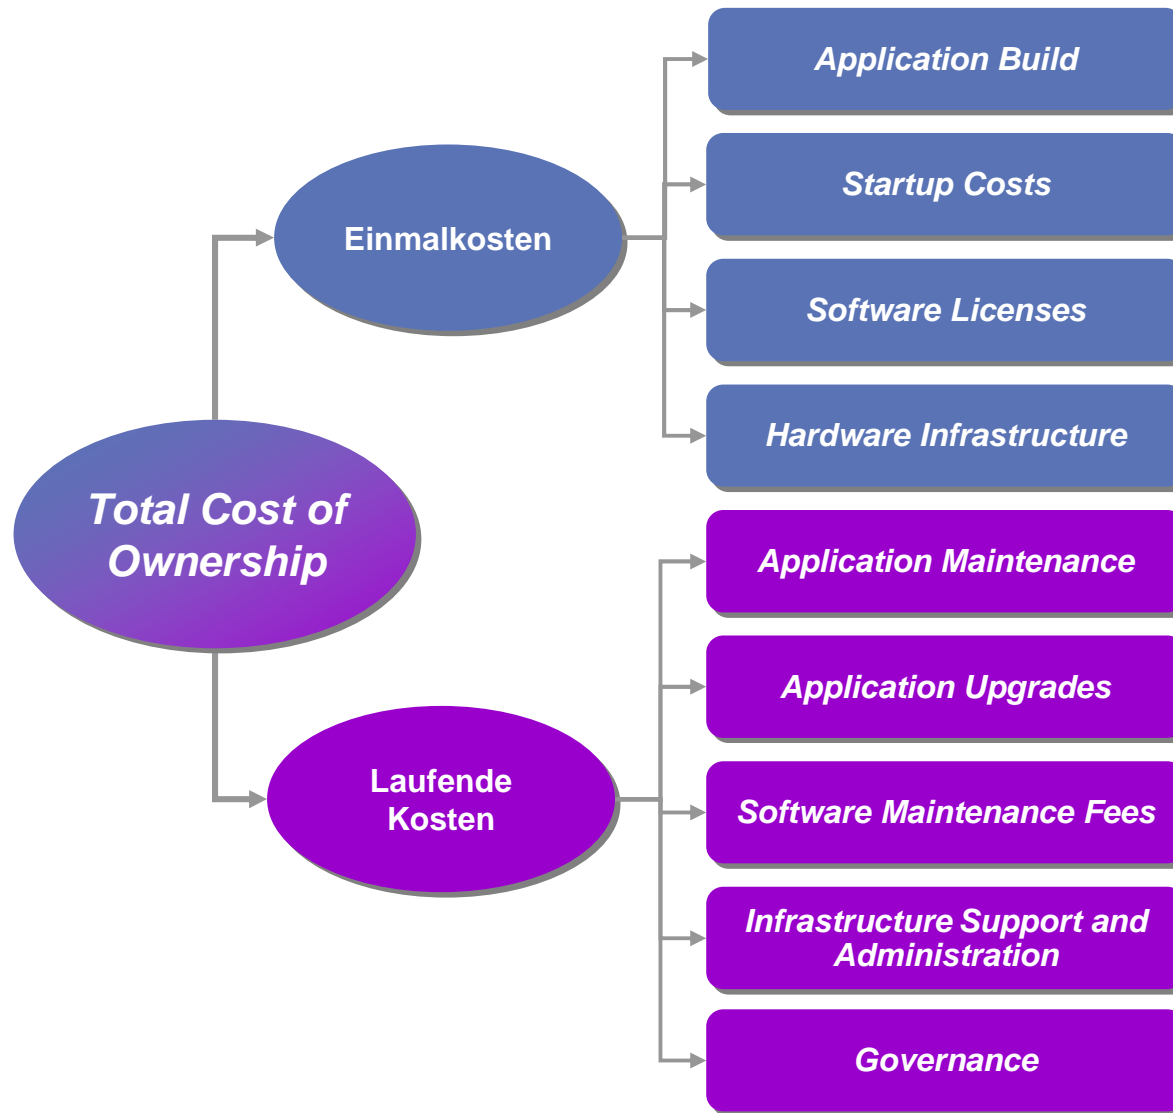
Total Cost of Ownership

Einmalkosten

Application Build

Startup Costs

Software Licenses

Hardware Infrastructure

Laufende Kosten

Application Maintenance

Application Upgrades

Software Maintenance Fees

Infrastructure Support and Administration

Governance